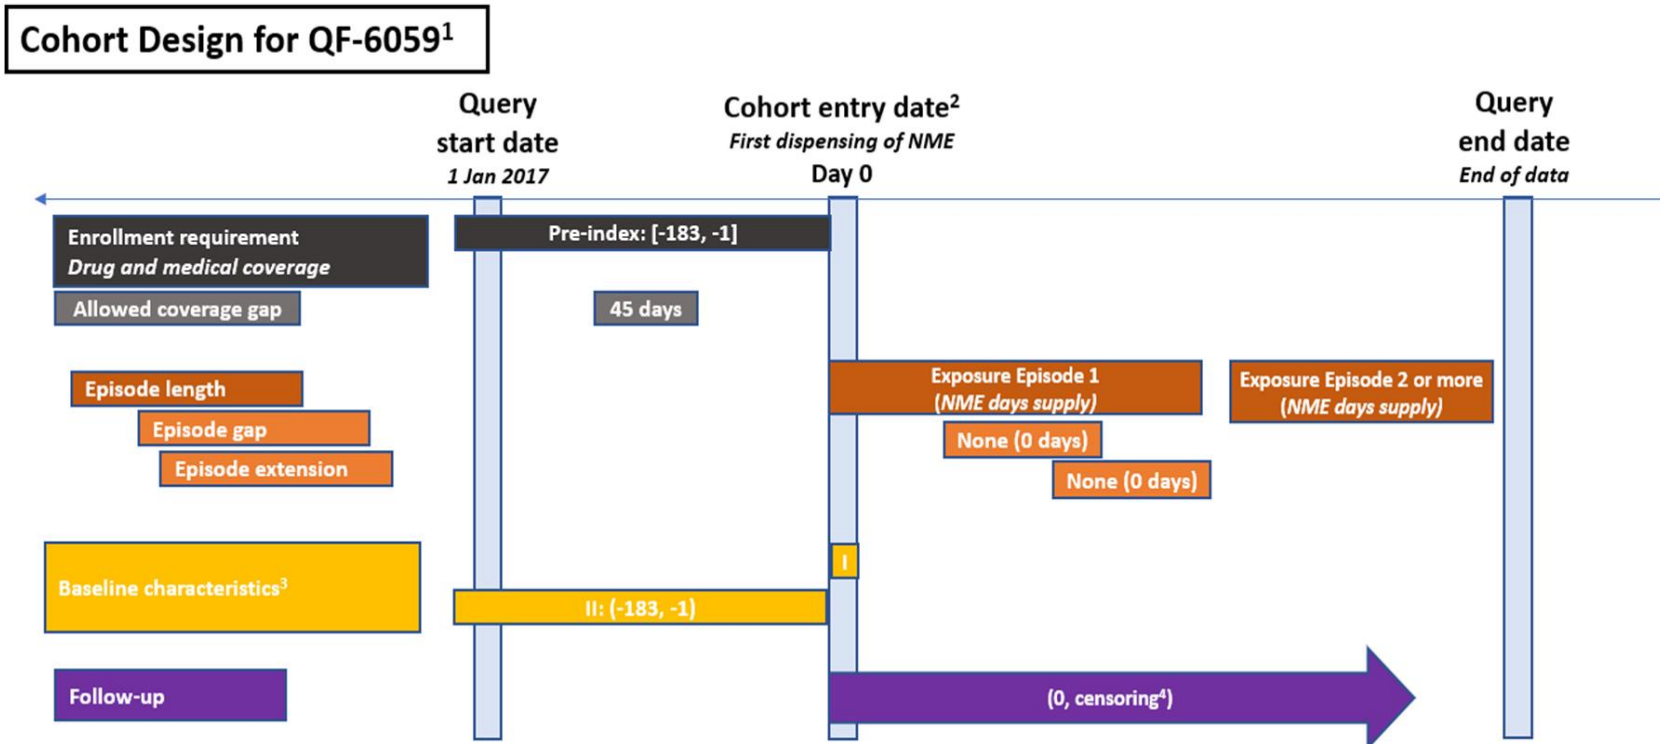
Cohort Design for QF-6059$^1$

Query start date
1 Jan 2017

Cohort entry date$^2$
First dispensing of NME
Day 0

Query end date
End of data

Enrollment requirement
Drug and medical coverage

Pre-index: [-183, -1]

Allowed coverage gap

45 days

Episode length

Exposure Episode 1
(NME days supply)

Exposure Episode 2 or more
(NME days supply)

Episode gap

None (0 days)

Episode extension

None (0 days)

I

Baseline characteristics$^3$

II: (-183, -1)

Follow-up

(0, censoring$^4$)